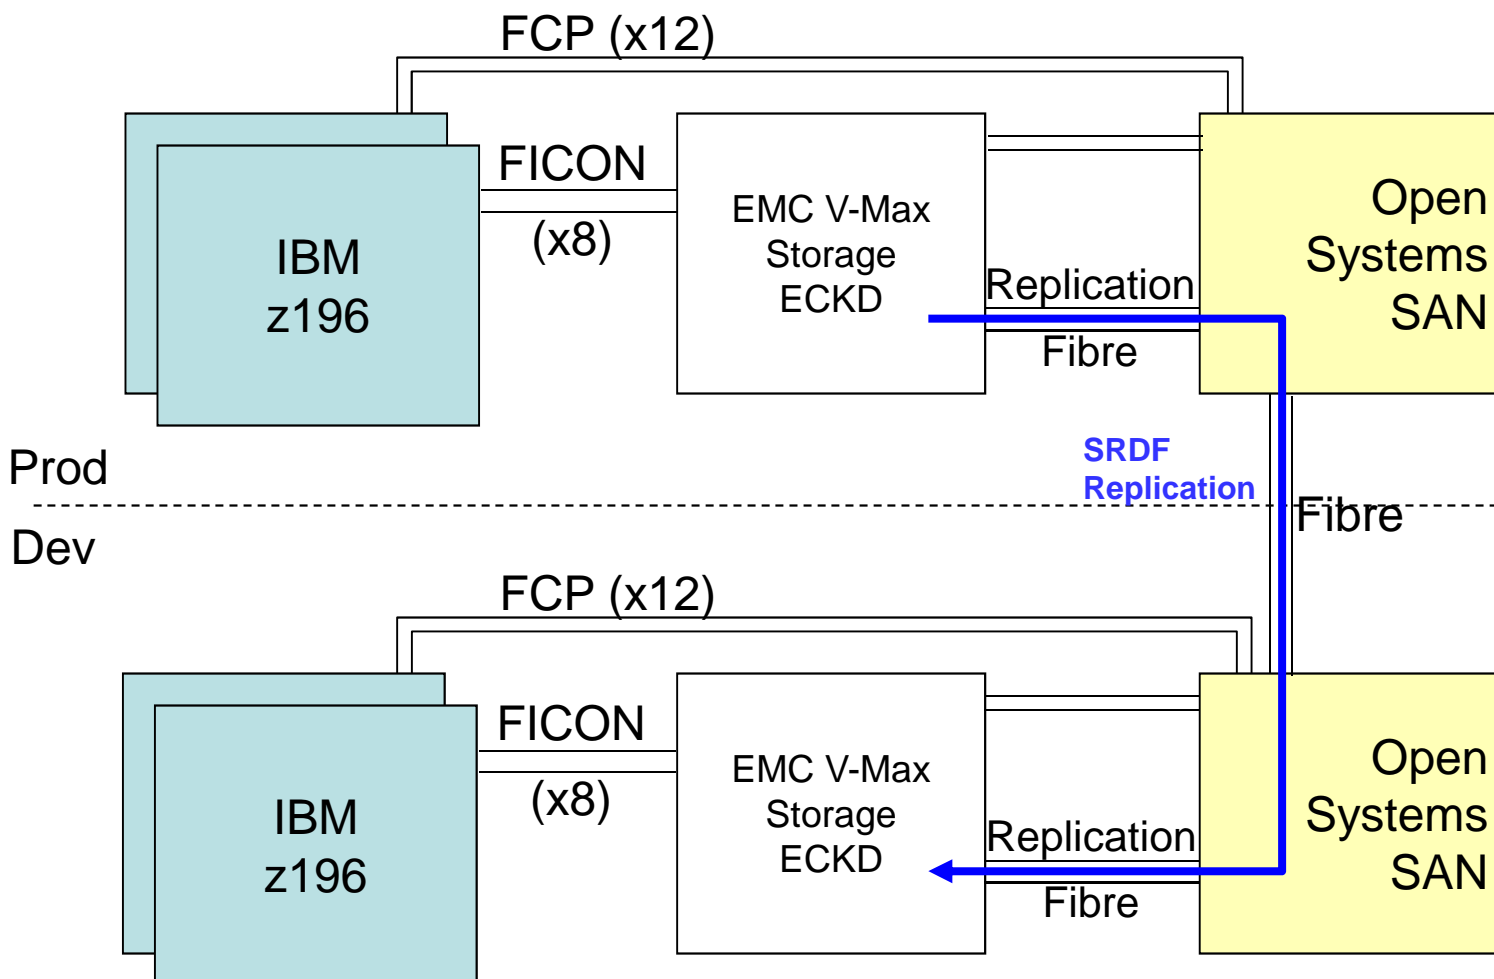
FCP (x12)

IBM
z196

FICON
(x8)

EMC V-Max
Storage
ECKD

Replication
Fibre

Open
Systems
SAN

Prod

SRDF
Replication

Fibre

Dev

FCP (x12)

IBM
z196

FICON
(x8)

EMC V-Max
Storage
ECKD

Replication
Fibre

Open
Systems
SAN